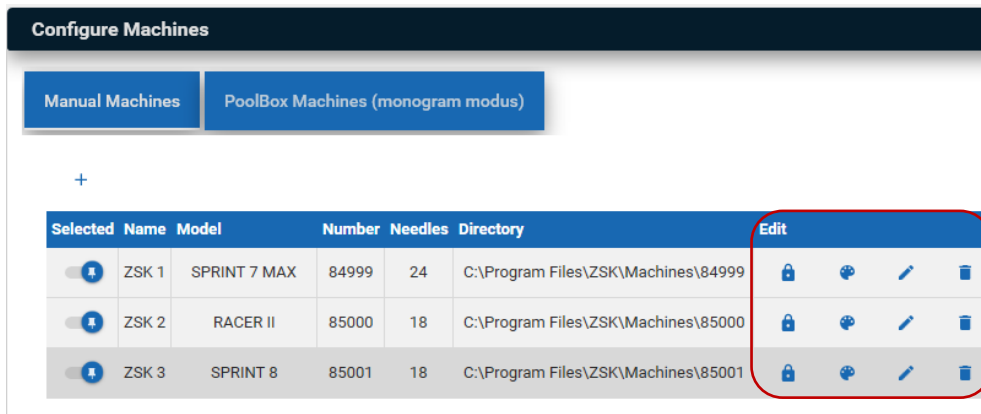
Configure Machines

Manual Machines

PoolBox Machines (monogram modus)

+

| Selected | Name | Model | Number | Needles | Directory | Edit |
|---|---|---|---|---|---|---|
| | ZSK 1 | SPRINT 7 MAX | 84999 | 24 | C:\Program Files\ZSK\Machines\84999 | |
| | ZSK 2 | RACER II | 85000 | 18 | C:\Program Files\ZSK\Machines\85000 | |
| | ZSK 3 | SPRINT 8 | 85001 | 18 | C:\Program Files\ZSK\Machines\85001 | |